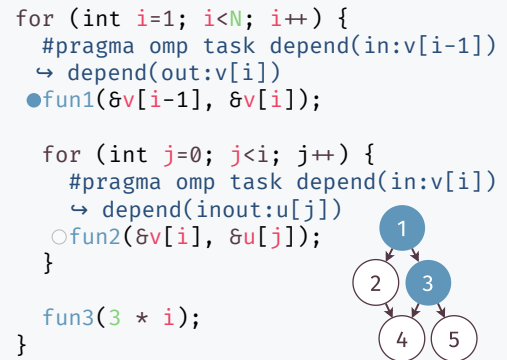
for (int i=1; i<N; i++) {
  #pragma omp task depend(in:v[i-1])
  ↪ depend(out:v[i])
 ●fun1(&v[i-1], &v[i]);

  for (int j=0; j<i; j++) {
    #pragma omp task depend(in:v[i])
    ↪ depend(inout:u[j])
   ○fun2(&v[i], &u[j]);
  }

  fun3(3 * i);
}

1
2
3
4
5